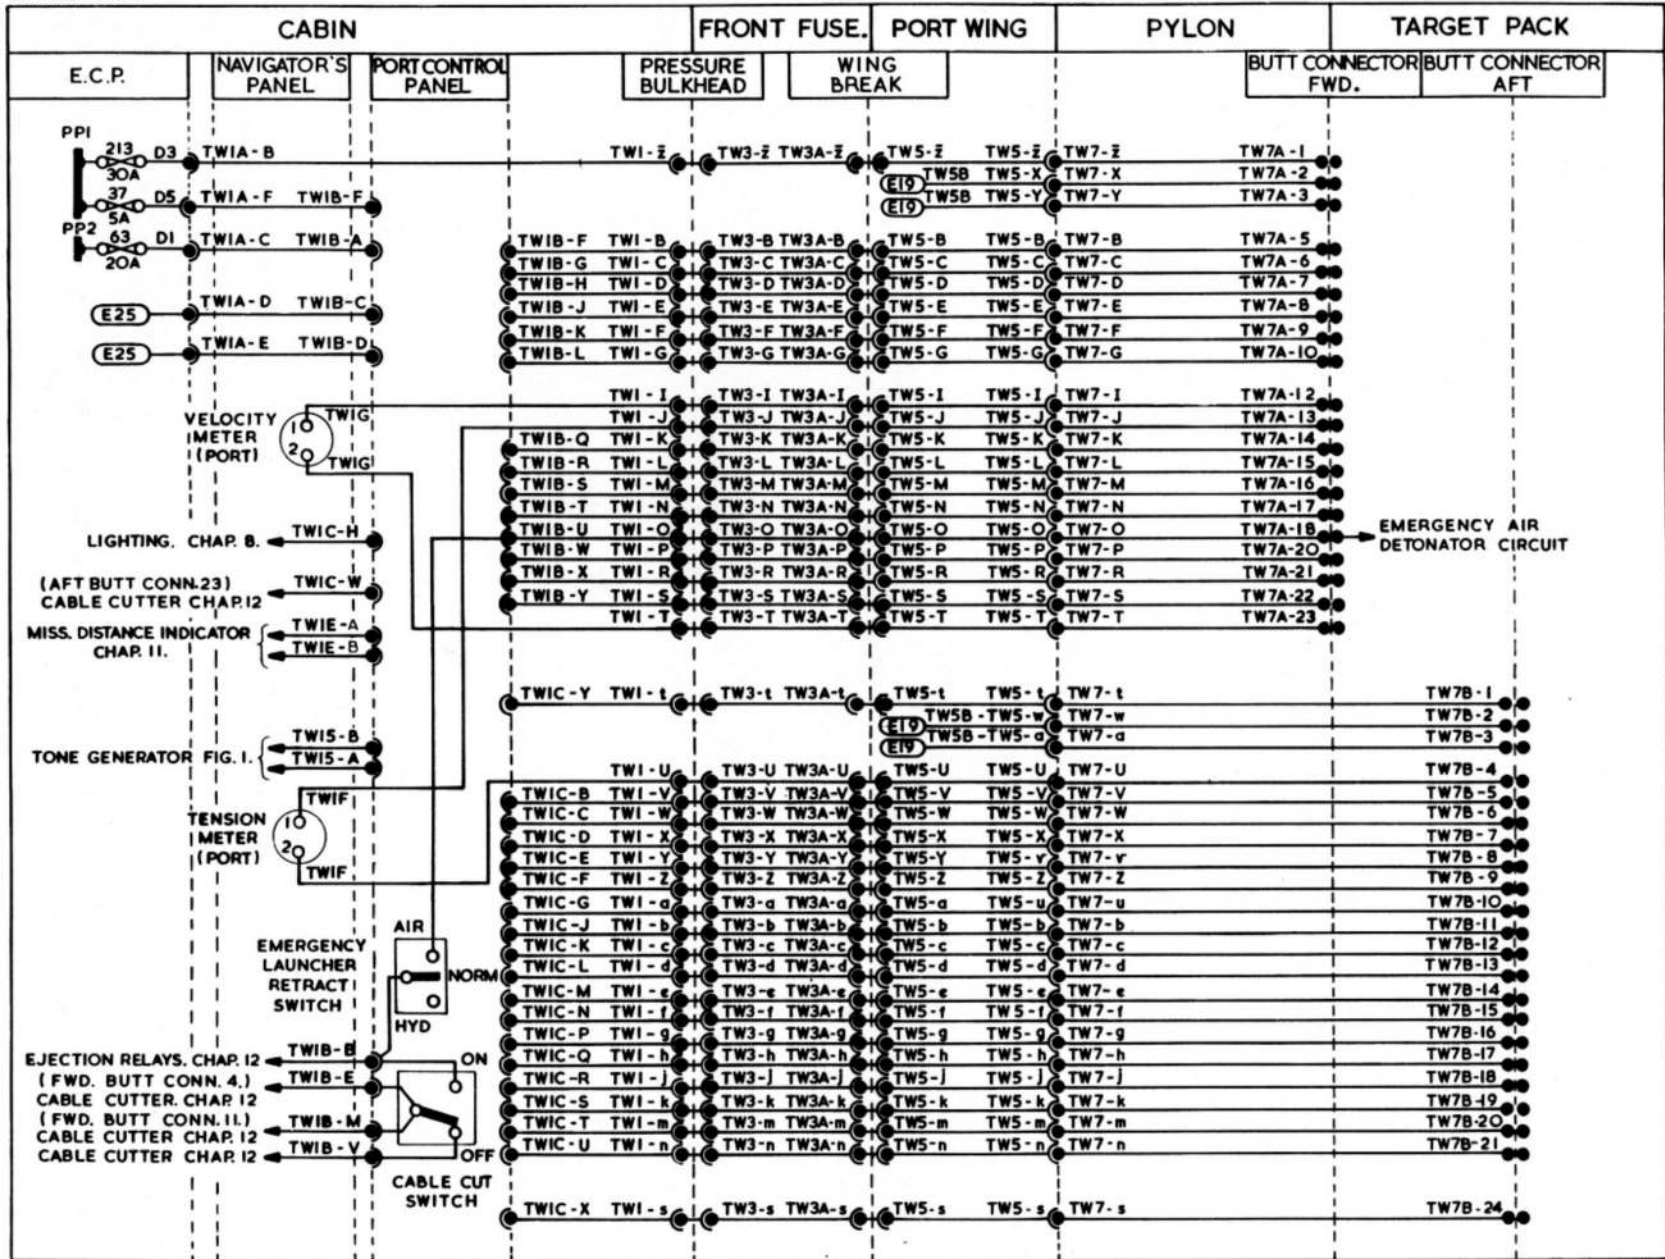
CABIN | FRONT FUSE. | PORT WING | PYLON | TARGET PACK

E.C.P. | NAVIGATOR'S PANEL | PORT CONTROL PANEL | PRESSURE BULKHEAD | WING BREAK | BUTT CONNECTOR FWD. | BUTT CONNECTOR AFT

PPI
213 30A D3 TWIA-B TWI-Z TW3-Z TW3A-Z TW5-Z TW5-Z TW7-Z TW7A-1
E19 TW5B TW5-X TW7-X TW7A-2
37 5A D5 TWIA-F TWIB-F E19 TW5B TW5-Y TW7-Y TW7A-3
PP2
63 20A DI TWIA-C TWIB-A
TWIB-F TWI-B TW3-B TW3A-B TW5-B TW5-B TW7-B TW7A-5
TWIB-G TWI-C TW3-C TW3A-C TW5-C TW5-C TW7-C TW7A-6
TWIB-H TWI-D TW3-D TW3A-D TW5-D TW5-D TW7-D TW7A-7
E25 TWIA-D TWIB-C
TWIB-J TWI-E TW3-E TW3A-E TW5-E TW5-E TW7-E TW7A-8
TWIB-K TWI-F TW3-F TW3A-F TW5-F TW5-F TW7-F TW7A-9
E25 TWIA-E TWIB-D
TWIB-L TWI-G TW3-G TW3A-G TW5-G TW5-G TW7-G TW7A-10

TWI-I TW3-I TW3A-I TW5-I TW5-I TW7-I TW7A-12
VELOCITY METER (PORT) 1 2 TWIG TWIG
TWI-J TW3-J TW3A-J TW5-J TW5-J TW7-J TW7A-13
TWIB-Q TWI-K TW3-K TW3A-K TW5-K TW5-K TW7-K TW7A-14
TWIB-R TWI-L TW3-L TW3A-L TW5-L TW5-L TW7-L TW7A-15
TWIB-S TWI-M TW3-M TW3A-M TW5-M TW5-M TW7-M TW7A-16
TWIB-T TWI-N TW3-N TW3A-N TW5-N TW5-N TW7-N TW7A-17
LIGHTING. CHAP. 8. TWIC-H
TWIB-U TWI-O TW3-O TW3A-O TW5-O TW5-O TW7-O TW7A-18
TWIB-W TWI-P TW3-P TW3A-P TW5-P TW5-P TW7-P TW7A-20
EMERGENCY AIR DETONATOR CIRCUIT
(AFT BUTT CONN.23) CABLE CUTTER CHAP.12 TWIC-W
TWIB-X TWI-R TW3-R TW3A-R TW5-R TW5-R TW7-R TW7A-21
TWIB-Y TWI-S TW3-S TW3A-S TW5-S TW5-S TW7-S TW7A-22
TWI-T TW3-T TW3A-T TW5-T TW5-T TW7-T TW7A-23
MISS. DISTANCE INDICATOR CHAP. 11. TWIE-A TWIE-B

TWIC-Y TWI-t TW3-t TW3A-t TW5-t TW5-t TW7-t TW7B-1
E19 TW5B-TW5-w TW7-w TW7B-2
TONE GENERATOR FIG. 1. TWI5-B TWI5-A
E19 TW5B-TW5-a TW7-a TW7B-3
TWI-U TW3-U TW3A-U TW5-U TW5-U TW7-U TW7B-4
TENSION METER (PORT) 1 2 TWIF TWIF
TWIC-B TWI-V TW3-V TW3A-V TW5-V TW5-V TW7-V TW7B-5
TWIC-C TWI-W TW3-W TW3A-W TW5-W TW5-W TW7-W TW7B-6
TWIC-D TWI-X TW3-X TW3A-X TW5-X TW5-X TW7-X TW7B-7
TWIC-E TWI-Y TW3-Y TW3A-Y TW5-Y TW5-Y TW7-Y TW7B-8
TWIC-F TWI-Z TW3-Z TW3A-Z TW5-Z TW5-Z TW7-Z TW7B-9
TWIC-G TWI-a TW3-a TW3A-a TW5-a TW5-u TW7-u TW7B-10
AIR
TWIC-J TWI-b TW3-b TW3A-b TW5-b TW5-b TW7-b TW7B-11
EMERGENCY LAUNCHER RETRACT SWITCH NORM HYD
TWIC-K TWI-c TW3-c TW3A-c TW5-c TW5-c TW7-c TW7B-12
TWIC-L TWI-d TW3-d TW3A-d TW5-d TW5-d TW7-d TW7B-13
TWIC-M TWI-e TW3-e TW3A-e TW5-e TW5-e TW7-e TW7B-14
TWIC-N TWI-f TW3-f TW3A-f TW5-f TW5-f TW7-f TW7B-15
TWIC-P TWI-g TW3-g TW3A-g TW5-g TW5-g TW7-g TW7B-16
EJECTION RELAYS. CHAP. 12 TWIB-B ON
TWIC-Q TWI-h TW3-h TW3A-h TW5-h TW5-h TW7-h TW7B-17
(FWD. BUTT CONN. 4.) CABLE CUTTER. CHAP. 12 TWIB-E
TWIC-R TWI-j TW3-j TW3A-j TW5-j TW5-j TW7-j TW7B-18
(FWD. BUTT CONN.11.) CABLE CUTTER CHAP. 12 TWIB-M
TWIC-S TWI-k TW3-k TW3A-k TW5-k TW5-k TW7-k TW7B-19
TWIC-T TWI-m TW3-m TW3A-m TW5-m TW5-m TW7-m TW7B-20
CABLE CUTTER CHAP. 12 TWIB-V OFF
TWIC-U TWI-n TW3-n TW3A-n TW5-n TW5-n TW7-n TW7B-21
CABLE CUT SWITCH
TWIC-X TWI-s TW3-s TW3A-s TW5-s TW5-s TW7-s TW7B-24